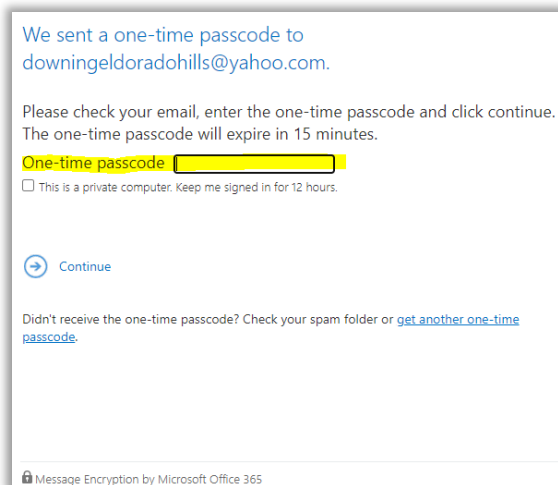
We sent a one-time passcode to downingeldoradohills@yahoo.com.

Please check your email, enter the one-time passcode and click continue. The one-time passcode will expire in 15 minutes.

One-time passcode

This is a private computer. Keep me signed in for 12 hours.

Continue

Didn't receive the one-time passcode? Check your spam folder or get another one-time passcode.

Message Encryption by Microsoft Office 365